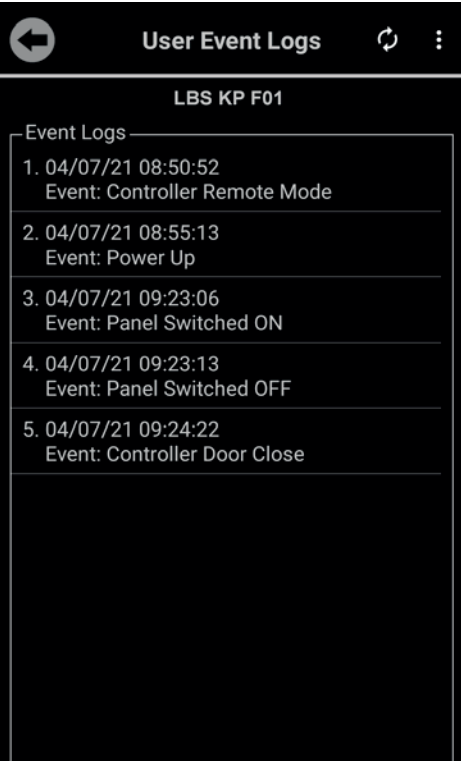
User Event Logs

LBS KP F01

Event Logs

1. 04/07/21 08:50:52
Event: Controller Remote Mode

2. 04/07/21 08:55:13
Event: Power Up

3. 04/07/21 09:23:06
Event: Panel Switched ON

4. 04/07/21 09:23:13
Event: Panel Switched OFF

5. 04/07/21 09:24:22
Event: Controller Door Close